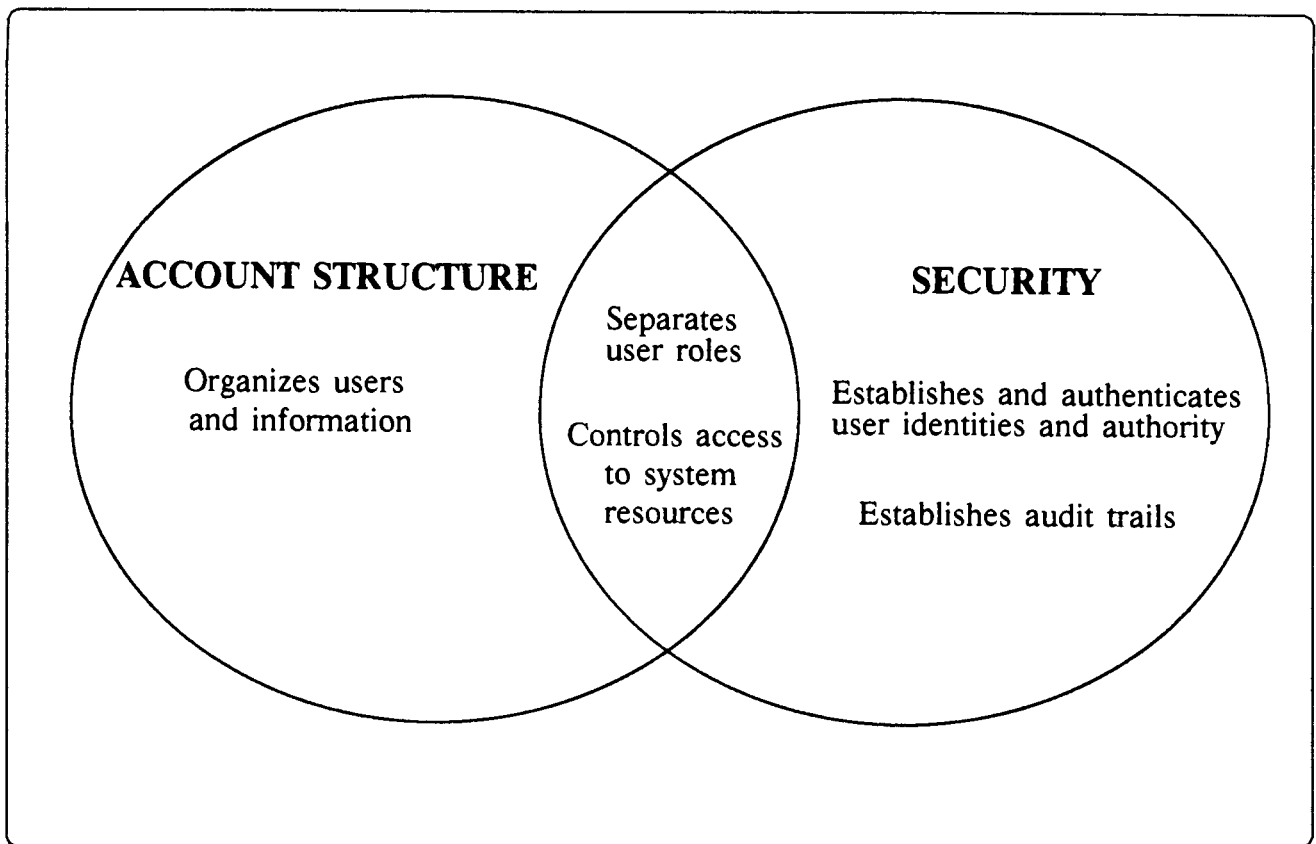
ACCOUNT STRUCTURE

Organizes users and information

Separates user roles

Controls access to system resources

SECURITY

Establishes and authenticates user identities and authority

Establishes audit trails